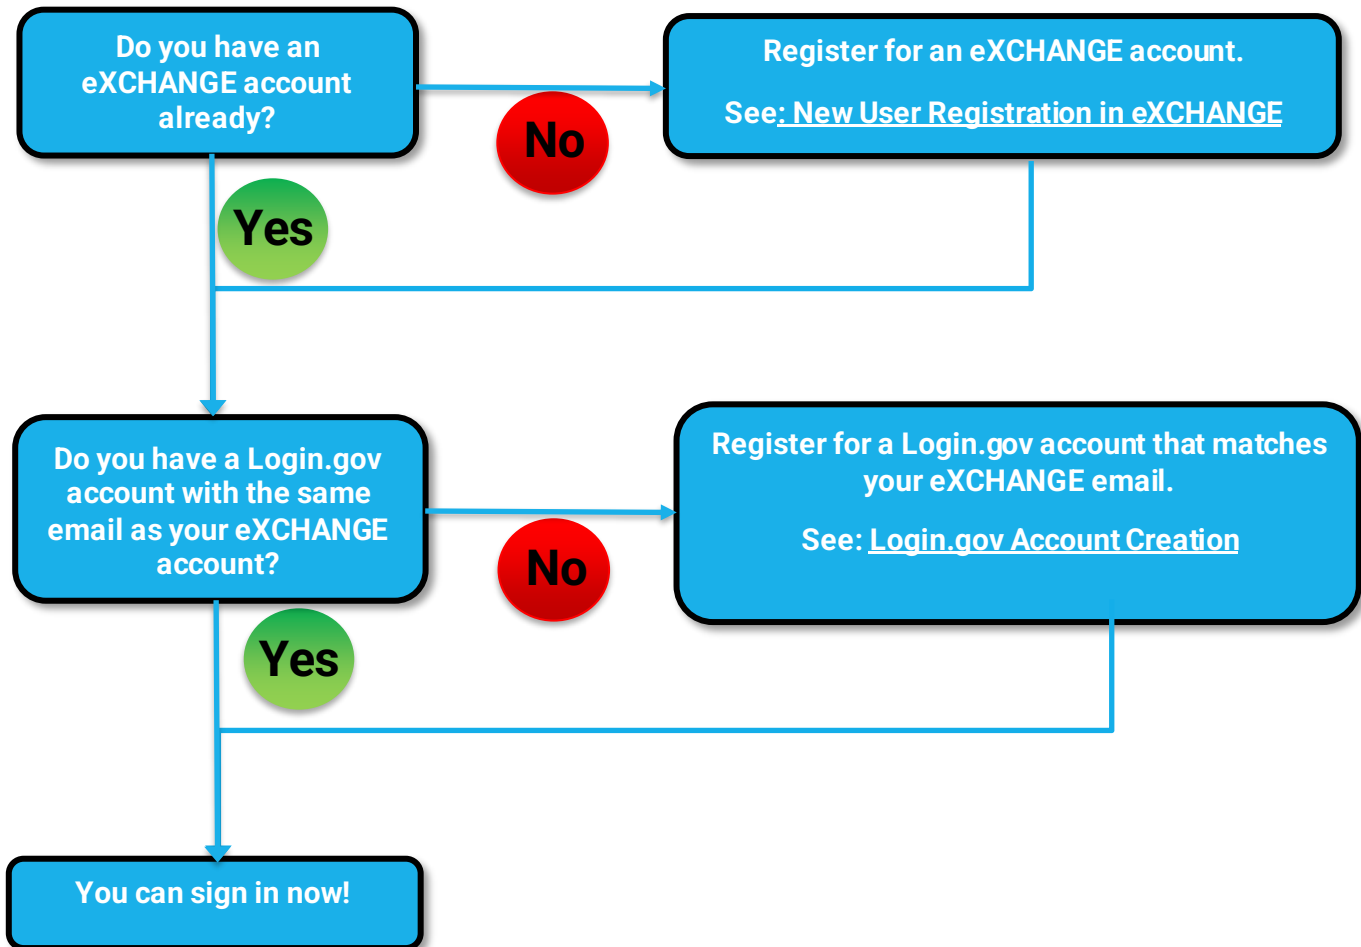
Do you have an eXCHANGE account already?

No

Register for an eXCHANGE account.

See: New User Registration in eXCHANGE

Yes

Do you have a Login.gov account with the same email as your eXCHANGE account?

No

Register for a Login.gov account that matches your eXCHANGE email.

See: Login.gov Account Creation

Yes

You can sign in now!